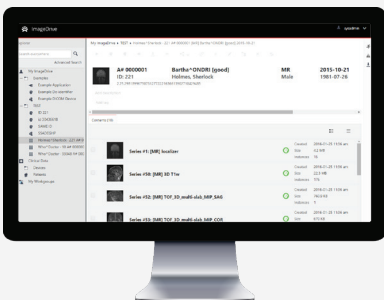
ImageDrive

Advanced Search

My ImageDrive

Examples

Example Application

Example Application

Example DICOM Source

TEST

ID 221

ID 23456

SAMD 0

JOCKSHP

Holmes\^Sherlock - 221 M

Sherlock Holmes

Online Files

Patients

My Workgroups

My ImageDrive » TEST » Holmes^Sherlock - 221 A# 000001 [MR] Bartho^ONDRI [good] 2015-10-21

A# 000001

Bartho^ONDRI (good)

MR

2015-10-21

ID: 221

Holmes, Sherlock

Male

1981-07-26

Series #1: [MR] localizer

Series #50: [MR] 3D T1w

Series #52: [MR] TOF_3D_multi-slab_MIP_SAG

Series #53: [MR] TOF_3D_multi-slab_MIP_COR

Created

Size

Instances

2016-11-25 11:06 am